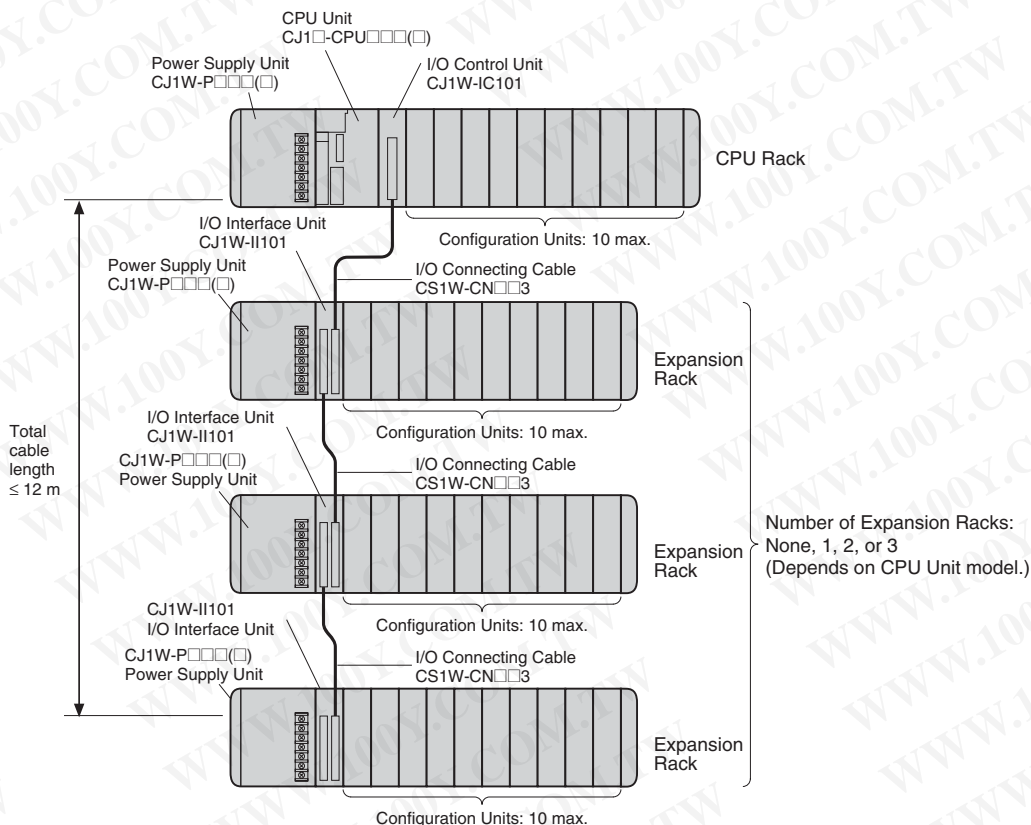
CPU Unit
CJ1□-CPU□□□(□)

Power Supply Unit
CJ1W-P□□□(□)

I/O Control Unit
CJ1W-IC101

CPU Rack

Configuration Units: 10 max.

I/O Interface Unit
CJ1W-II101

Power Supply Unit
CJ1W-P□□□(□)

I/O Connecting Cable
CS1W-CN□□3

Expansion Rack

Configuration Units: 10 max.

Total cable length ≤ 12 m

I/O Interface Unit
CJ1W-II101

CJ1W-P□□□(□)
Power Supply Unit

I/O Connecting Cable
CS1W-CN□□3

Expansion Rack

Number of Expansion Racks: None, 1, 2, or 3 (Depends on CPU Unit model.)

Configuration Units: 10 max.

CJ1W-II101
I/O Interface Unit

CJ1W-P□□□(□)
Power Supply Unit

I/O Connecting Cable
CS1W-CN□□3

Expansion Rack

Configuration Units: 10 max.

WWW.100Y.COM.TW